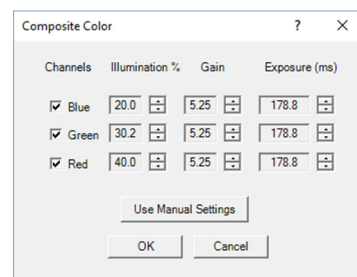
Composite Color ? X

| Channels | Illumination % | Gain | Exposure (ms) |
|---|---|---|---|
| Blue | 20.0 | 5.25 | 178.8 |
| Green | 30.2 | 5.25 | 178.8 |
| Red | 40.0 | 5.25 | 178.8 |

Use Manual Settings

OK Cancel